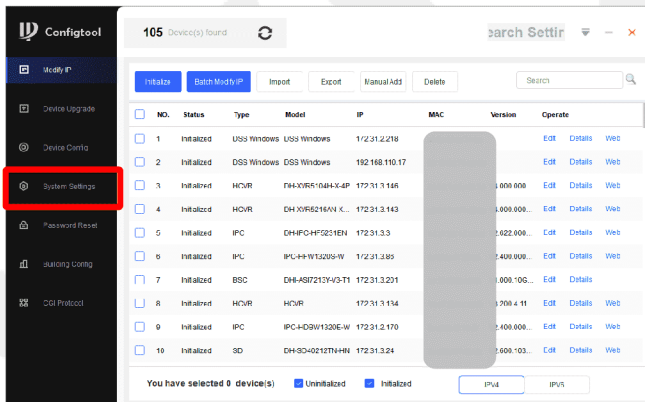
Configtool

105 Device(s) found

Search Settin

Modify IP

Device Upgrade

Device Config

System Settings

Password Reset

Building Config

CGI Protocol

Initialize | Batch Modify IP | Import | Export | Manual Add | Delete

Search

| | NO. | Status | Type | Model | IP | MAC | Version | Operate | | |
|---|---|---|---|---|---|---|---|---|---|---|
| | 1 | Initialized | DSS Windows | DSS Windows | 172.31.2.218 | | | Edit | Details | Web |
| | 2 | Initialized | DSS Windows | DSS Windows | 192.168.110.17 | | | Edit | Details | Web |
| | 3 | Initialized | HCVR | DH-XVR5104H-X-4P | 172.31.3.146 | | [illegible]4.000.000 | Edit | Details | Web |
| | 4 | Initialized | HCVR | DH-XVR5216AN-X... | 172.31.3.143 | | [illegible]4.000.000... | Edit | Details | Web |
| | 5 | Initialized | IPC | DH-IPC-HF5231EN | 172.31.3.3 | | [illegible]2.622.000... | Edit | Details | Web |
| | 6 | Initialized | IPC | IPC-HFW1320S-W | 172.31.3.85 | | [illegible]2.400.000... | Edit | Details | Web |
| | 7 | Initialized | BSC | DHI-ASI7213Y-V3-T1 | 172.31.3.231 | | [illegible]4.000.000.10G... | Edit | Details | Web |
| | 8 | Initialized | HCVR | HCVR | 172.31.3.134 | | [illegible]3.200.4.11 | Edit | Details | Web |
| | 9 | Initialized | IPC | IPC-HDBW1320E-W | 172.31.2.170 | | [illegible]2.400.000... | Edit | Details | Web |
| | 10 | Initialized | SD | DH-SD-+0212TN-HN | 172.31.3.24 | | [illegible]2.600.103... | Edit | Details | Web |

You have selected 0 device(s) Uninitialized Initialized IPv4 IPv6